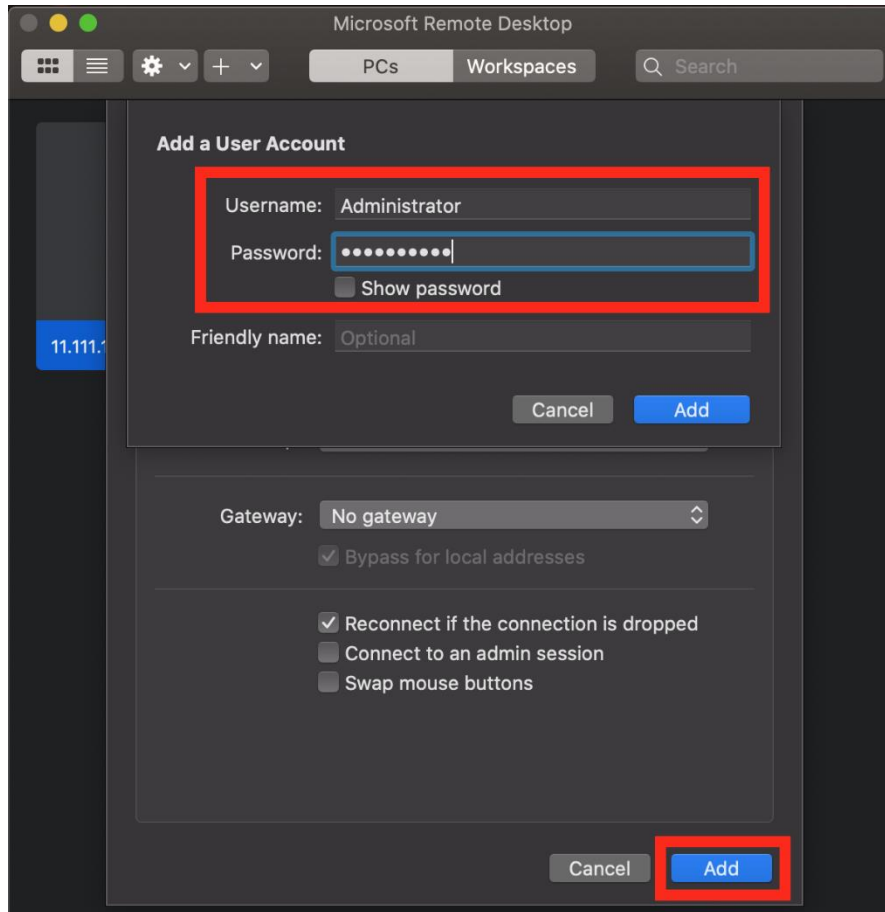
Microsoft Remote Desktop

PCs Workspaces

Search

Add a User Account

Username: Administrator

Password: ••••••••••

Show password

Friendly name: Optional

Cancel Add

11.111.1

Gateway: No gateway

Bypass for local addresses

Reconnect if the connection is dropped

Connect to an admin session

Swap mouse buttons

Cancel Add